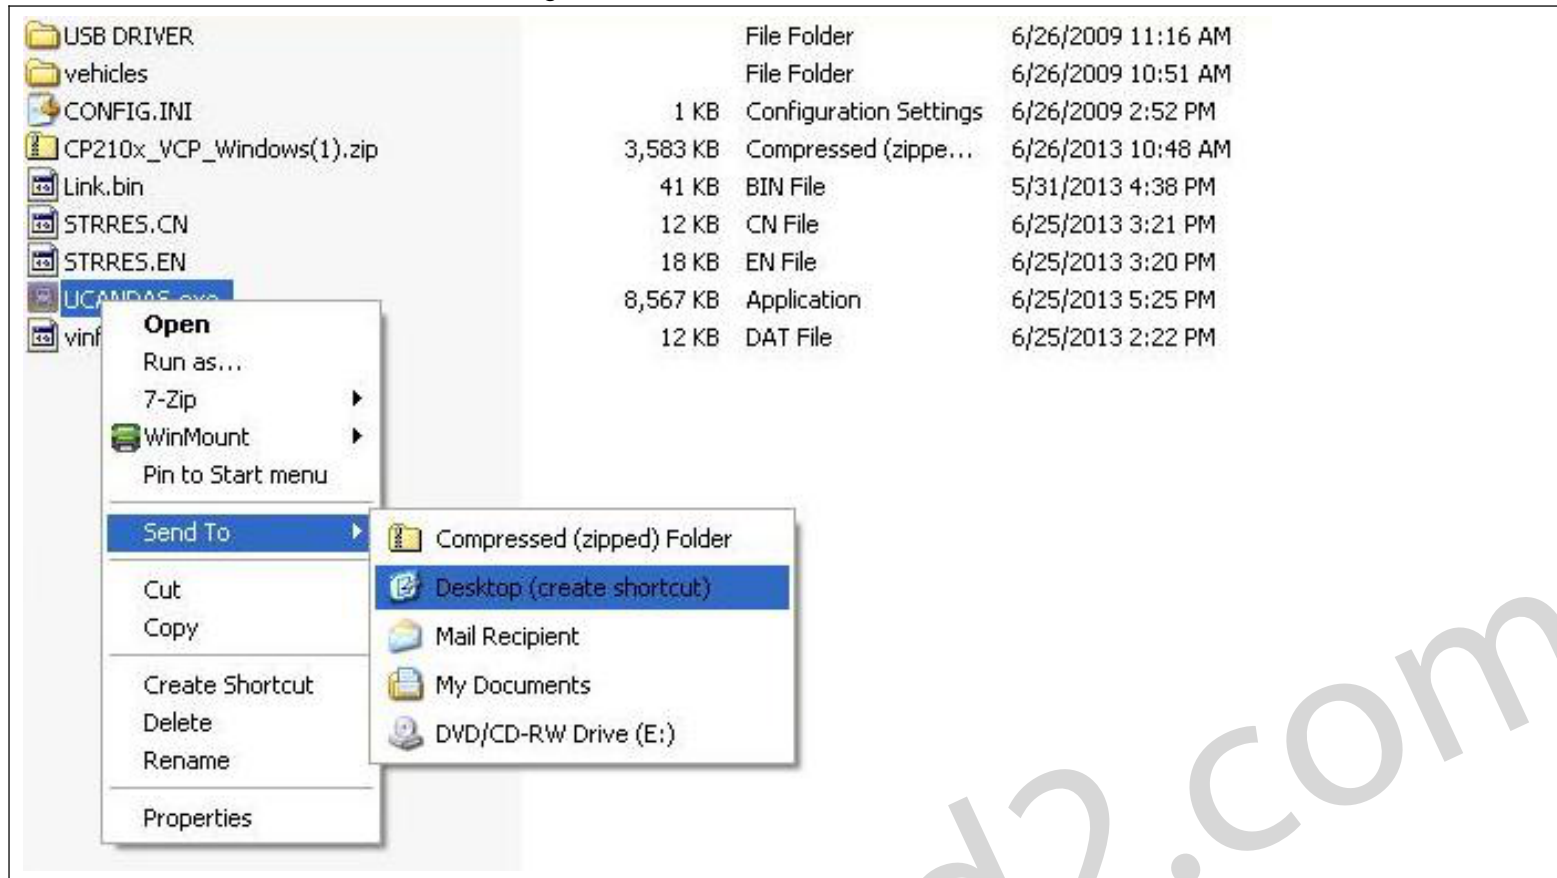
| | | | |
|---|---|---|---|
| USB DRIVER | | File Folder | 6/26/2009 11:16 AM |
| vehicles | | File Folder | 6/26/2009 10:51 AM |
| CONFIG.INI | 1 KB | Configuration Settings | 6/26/2009 2:52 PM |
| CP210x_VCP_Windows(1).zip | 3,583 KB | Compressed (zippe... | 6/26/2013 10:48 AM |
| Link.bin | 41 KB | BIN File | 5/31/2013 4:38 PM |
| STRRES.CN | 12 KB | CN File | 6/25/2013 3:21 PM |
| STRRES.EN | 18 KB | EN File | 6/25/2013 3:20 PM |
| UCAN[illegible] | 8,567 KB | Application | 6/25/2013 5:25 PM |
| vin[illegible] | 12 KB | DAT File | 6/25/2013 2:22 PM |

Open
Run as...
7-Zip
WinMount
Pin to Start menu
Send To
Cut
Copy
Create Shortcut
Delete
Rename
Properties

Compressed (zipped) Folder
Desktop (create shortcut)
Mail Recipient
My Documents
DVD/CD-RW Drive (E:)

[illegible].com